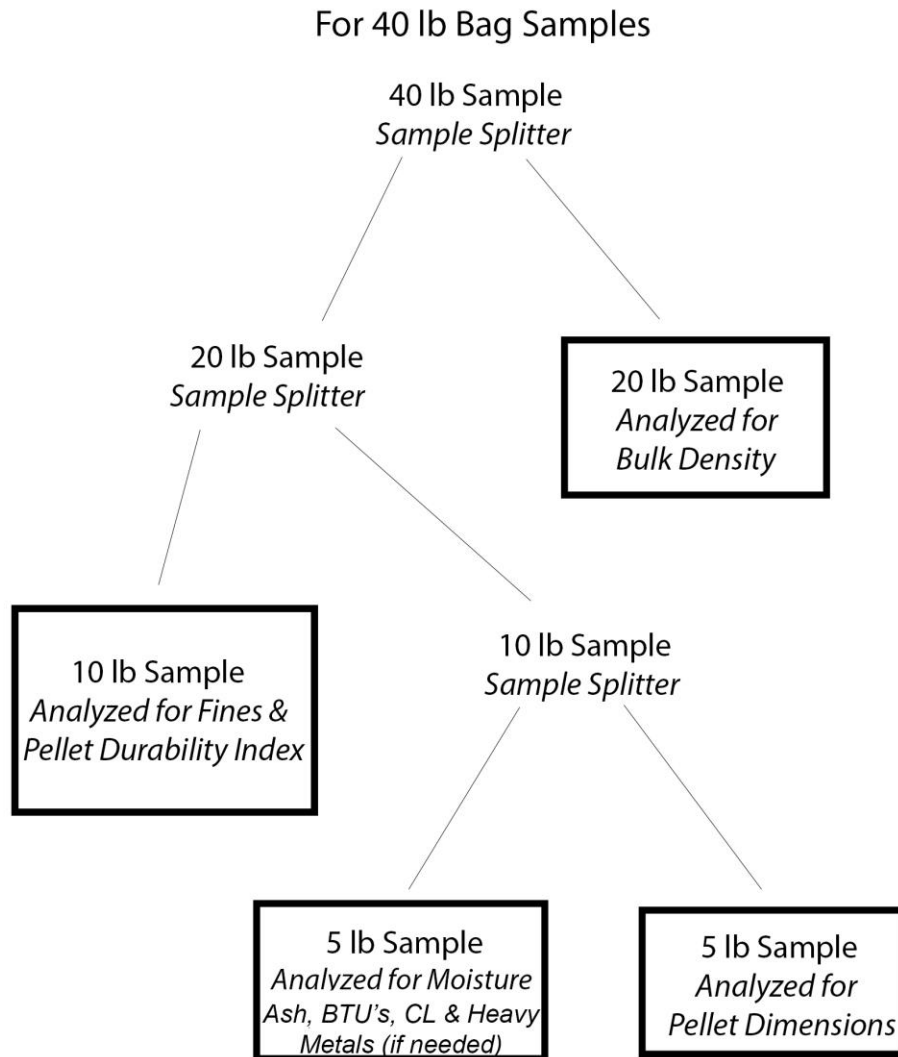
For 40 lb Bag Samples

40 lb Sample
Sample Splitter

20 lb Sample
Sample Splitter

20 lb Sample
Analyzed for
Bulk Density

10 lb Sample
Analyzed for Fines &
Pellet Durability Index

10 lb Sample
Sample Splitter

5 lb Sample
Analyzed for Moisture
Ash, BTU's, CL & Heavy
Metals (if needed)

5 lb Sample
Analyzed for
Pellet Dimensions